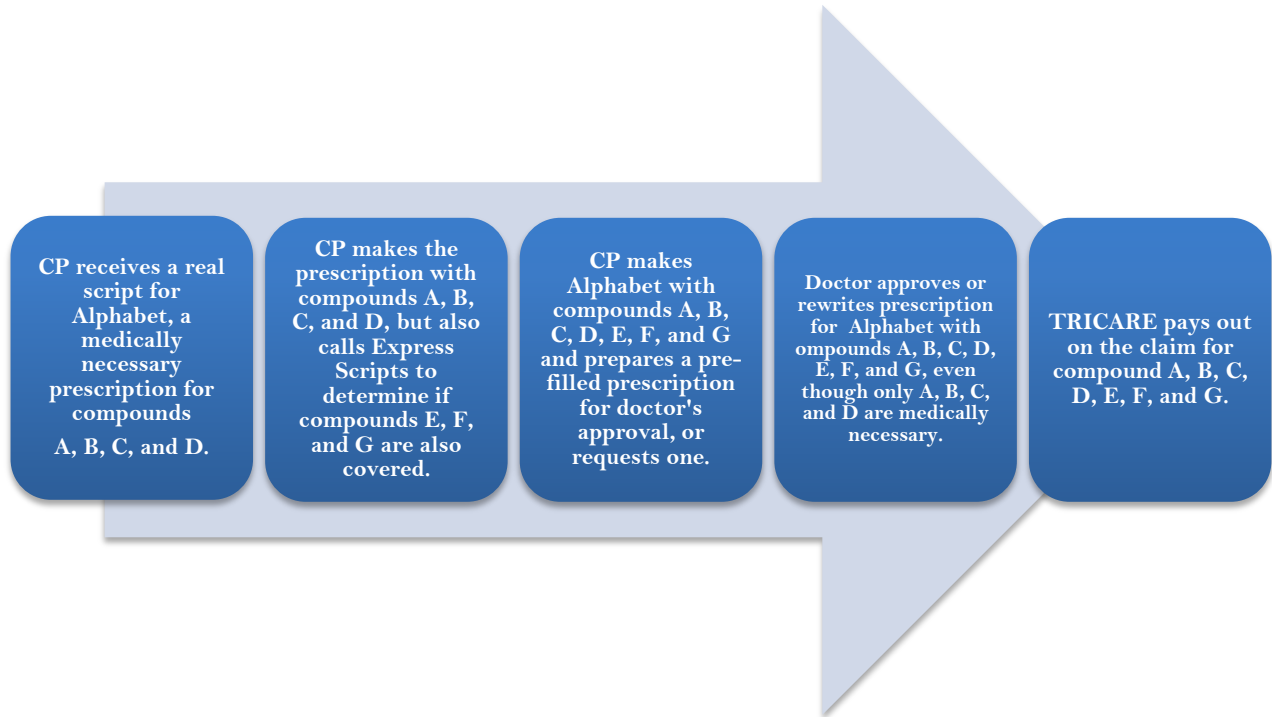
CP receives a real script for Alphabet, a medically necessary prescription for compounds

A, B, C, and D.

CP makes the prescription with compounds A, B, C, and D, but also calls Express Scripts to determine if compounds E, F, and G are also covered.

CP makes Alphabet with compounds A, B, C, D, E, F, and G and prepares a prefilled prescription for doctor's approval, or requests one.

Doctor approves or rewrites prescription for Alphabet with ompounds A, B, C, D, E, F, and G, even though only A, B, C, and D are medically necessary.

TRICARE pays out on the claim for compound A, B, C, D, E, F, and G.